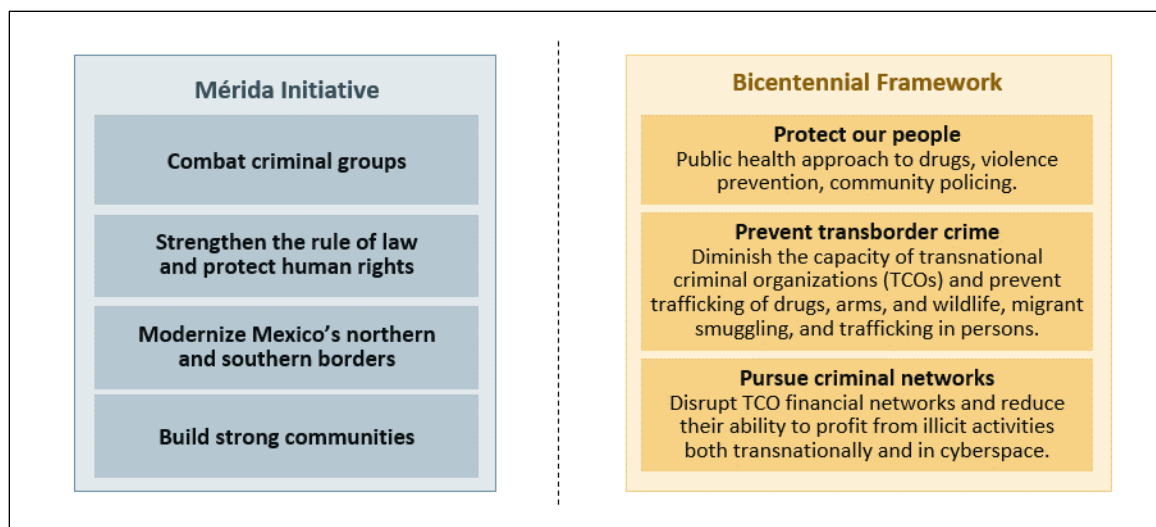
Mérida Initiative

Combat criminal groups

Strengthen the rule of law and protect human rights

Modernize Mexico's northern and southern borders

Build strong communities

Bicentennial Framework

Protect our people
Public health approach to drugs, violence prevention, community policing.

Prevent transborder crime
Diminish the capacity of transnational criminal organizations (TCOs) and prevent trafficking of drugs, arms, and wildlife, migrant smuggling, and trafficking in persons.

Pursue criminal networks
Disrupt TCO financial networks and reduce their ability to profit from illicit activities both transnationally and in cyberspace.